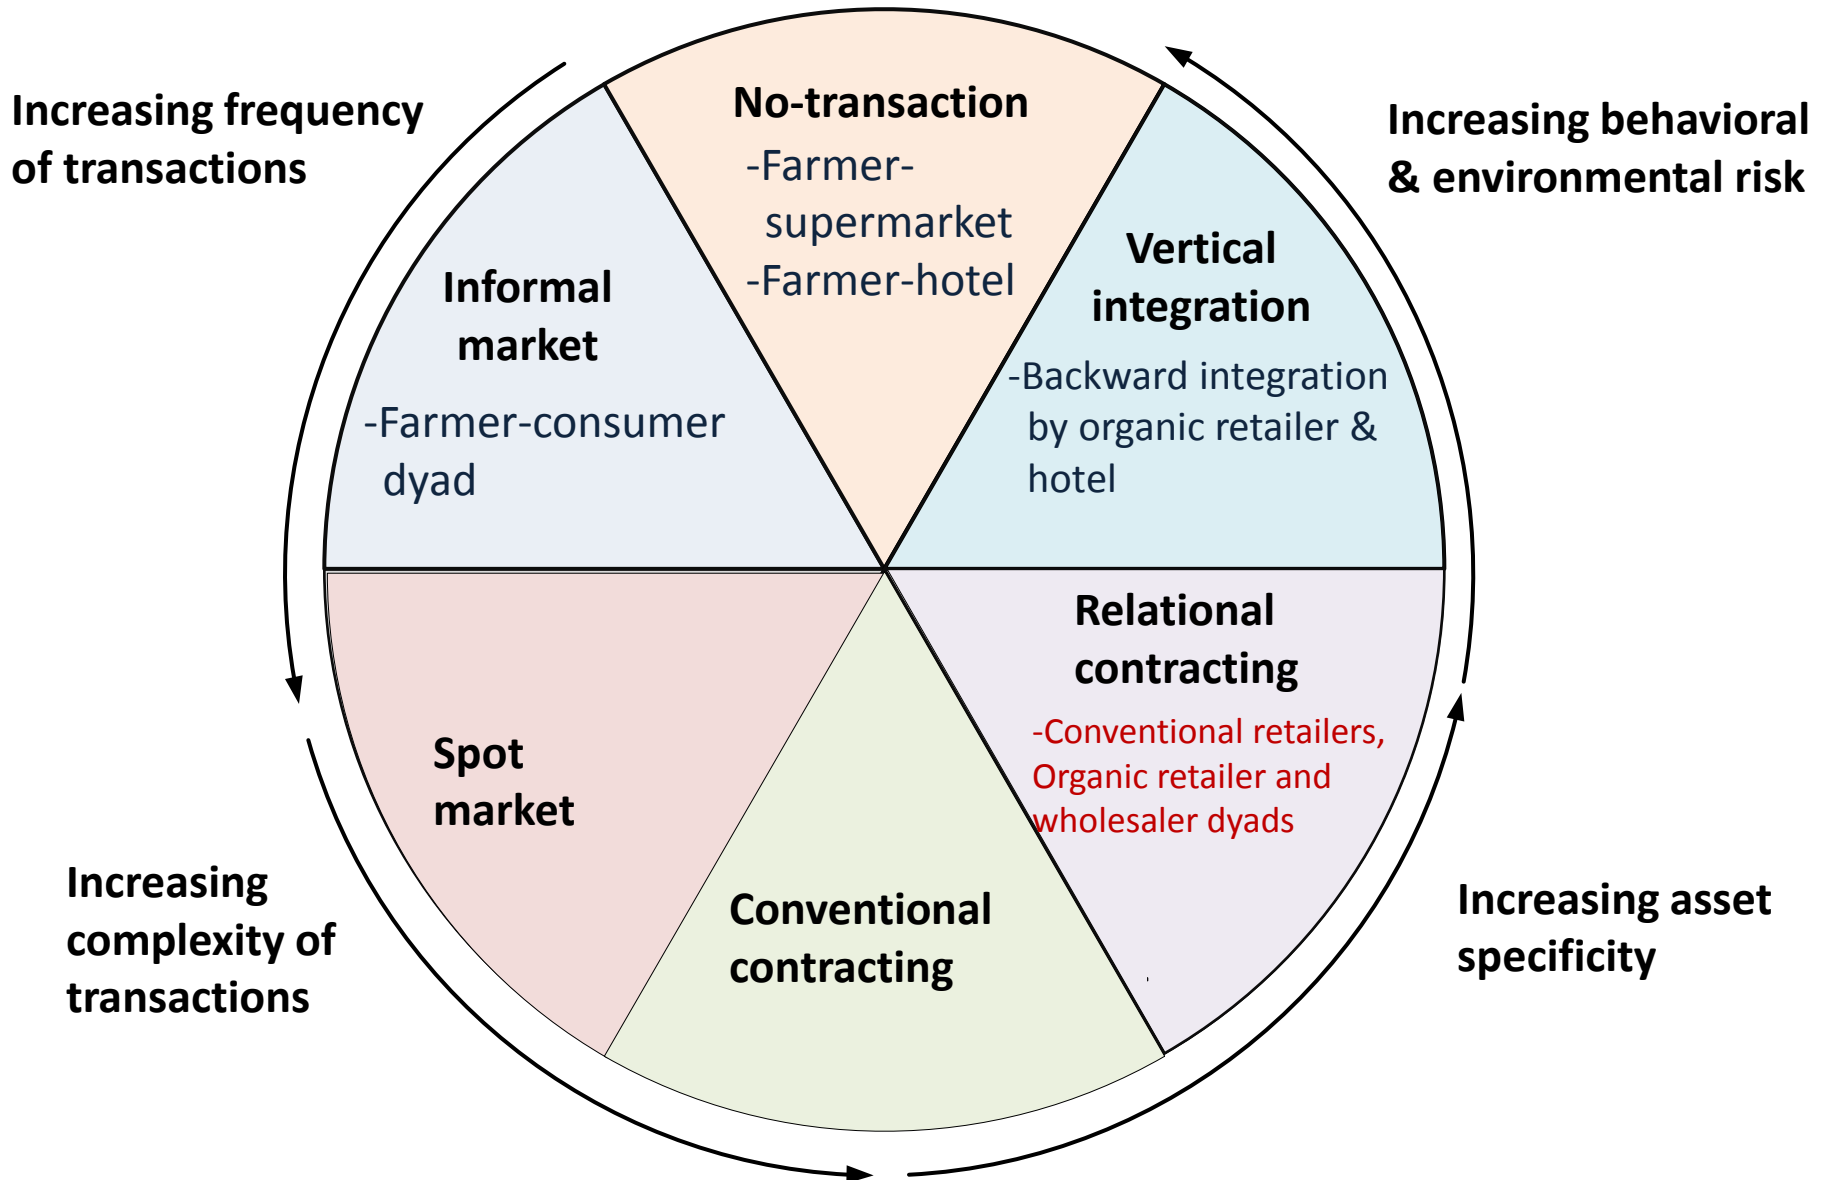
Increasing frequency of transactions

No-transaction
-Farmer-supermarket
-Farmer-hotel

Increasing behavioral & environmental risk

Informal market
-Farmer-consumer dyad

Vertical integration
-Backward integration by organic retailer & hotel

Relational contracting
-Conventional retailers, Organic retailer and wholesaler dyads

Spot market

Conventional contracting

Increasing complexity of transactions

Increasing asset specificity